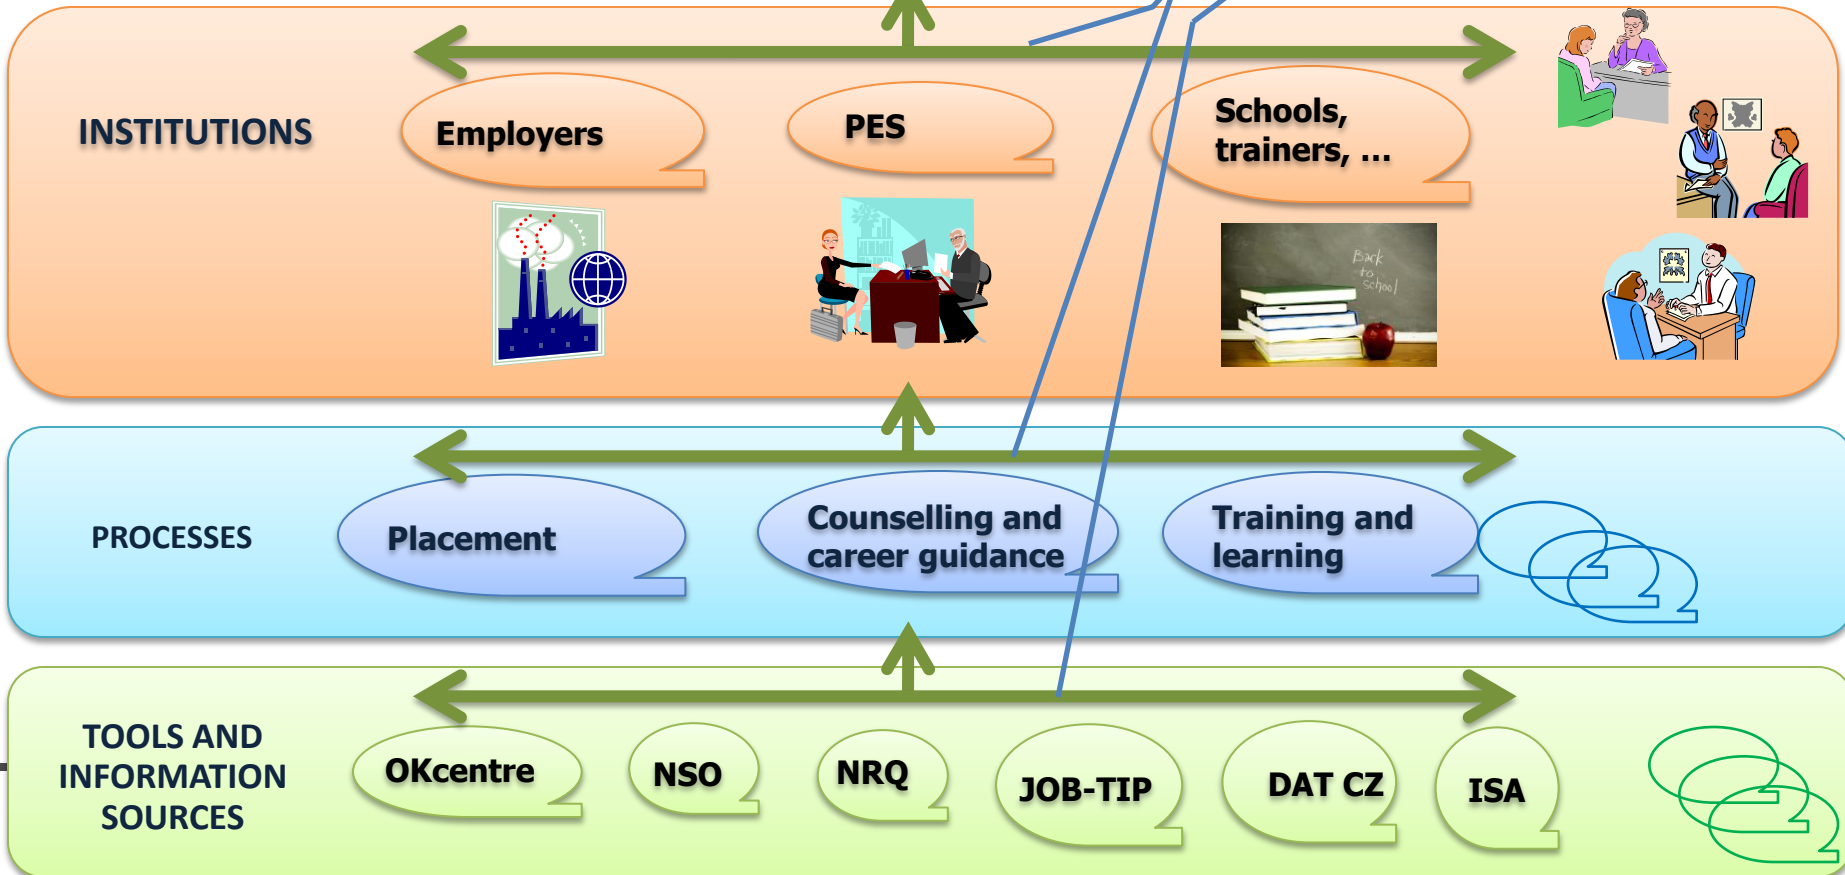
INSTITUTIONS

Employers

PES

Schools, trainers, ...

Back to School

PROCESSES

Placement

Counselling and career guidance

Training and learning

TOOLS AND INFORMATION SOURCES

OKcentre

NSO

NRQ

JOB-TIP

DAT CZ

ISA